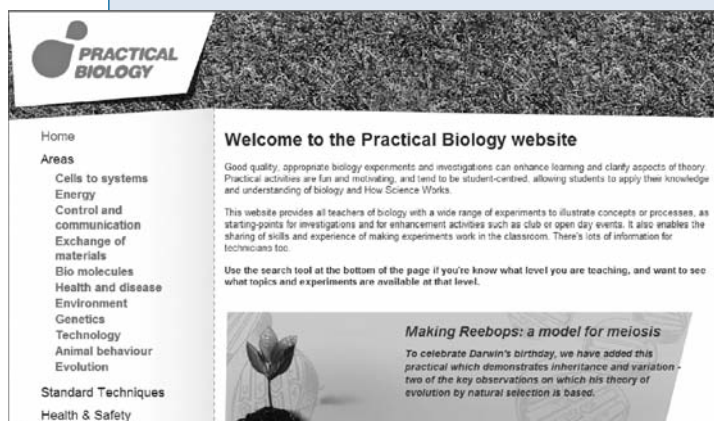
PRACTICAL BIOLOGY

Home
Areas
Cells to systems
Energy
Control and communication
Exchange of materials
Bio molecules
Health and disease
Environment
Genetics
Technology
Animal behaviour
Evolution
Standard Techniques
Health & Safety

Welcome to the Practical Biology website

Good quality, appropriate biology experiments and investigations can enhance learning and clarify aspects of theory. Practical activities are fun and motivating, and tend to be student-centred, allowing students to apply their knowledge and understanding of biology and How Science Works.

This website provides all teachers of biology with a wide range of experiments to illustrate concepts or processes, as starting-points for investigations and for enhancement activities such as club or open day events. It also enables the sharing of skills and experience of making experiments work in the classroom. There's lots of information for technicians too.

Use the search tool at the bottom of the page if you're know what level you are teaching, and want to see what topics and experiments are available at that level.

Making Reebops: a model for meiosis

To celebrate Darwin's birthday, we have added this practical which demonstrates inheritance and variation - two of the key observations on which his theory of evolution by natural selection is based.